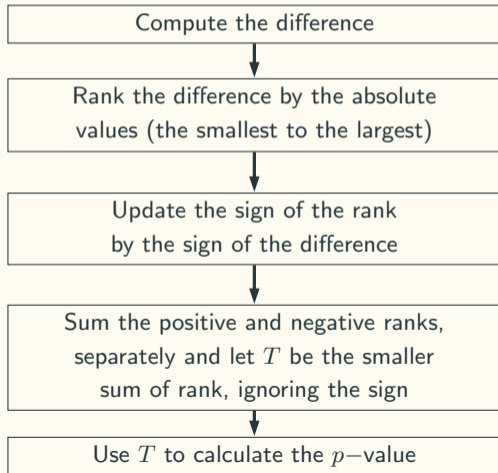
Compute the difference

Rank the difference by the absolute values (the smallest to the largest)

Update the sign of the rank by the sign of the difference

Sum the positive and negative ranks, separately and let $T$ be the smaller sum of rank, ignoring the sign

Use $T$ to calculate the $p-$value